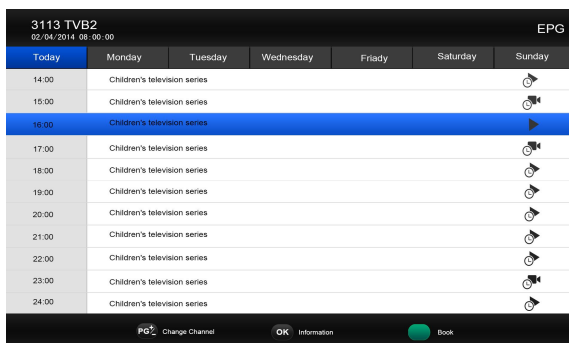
3113 TVB2
02/04/2014 08:00:00

EPG

| Today | Monday | Tuesday | Wednesday | Friady | Saturday | Sunday |
|---|---|---|---|---|---|---|
| 14:00 | Children's television series | | | | | |
| 15:00 | Children's television series | | | | | |
| 16:00 | Children's television series | | | | | |
| 17:00 | Children's television series | | | | | |
| 18:00 | Children's television series | | | | | |
| 19:00 | Children's television series | | | | | |
| 20:00 | Children's television series | | | | | |
| 21:00 | Children's television series | | | | | |
| 22:00 | Children's television series | | | | | |
| 23:00 | Children's television series | | | | | |
| 24:00 | Children's television series | | | | | |

PG Change Channel
OK Information
Book